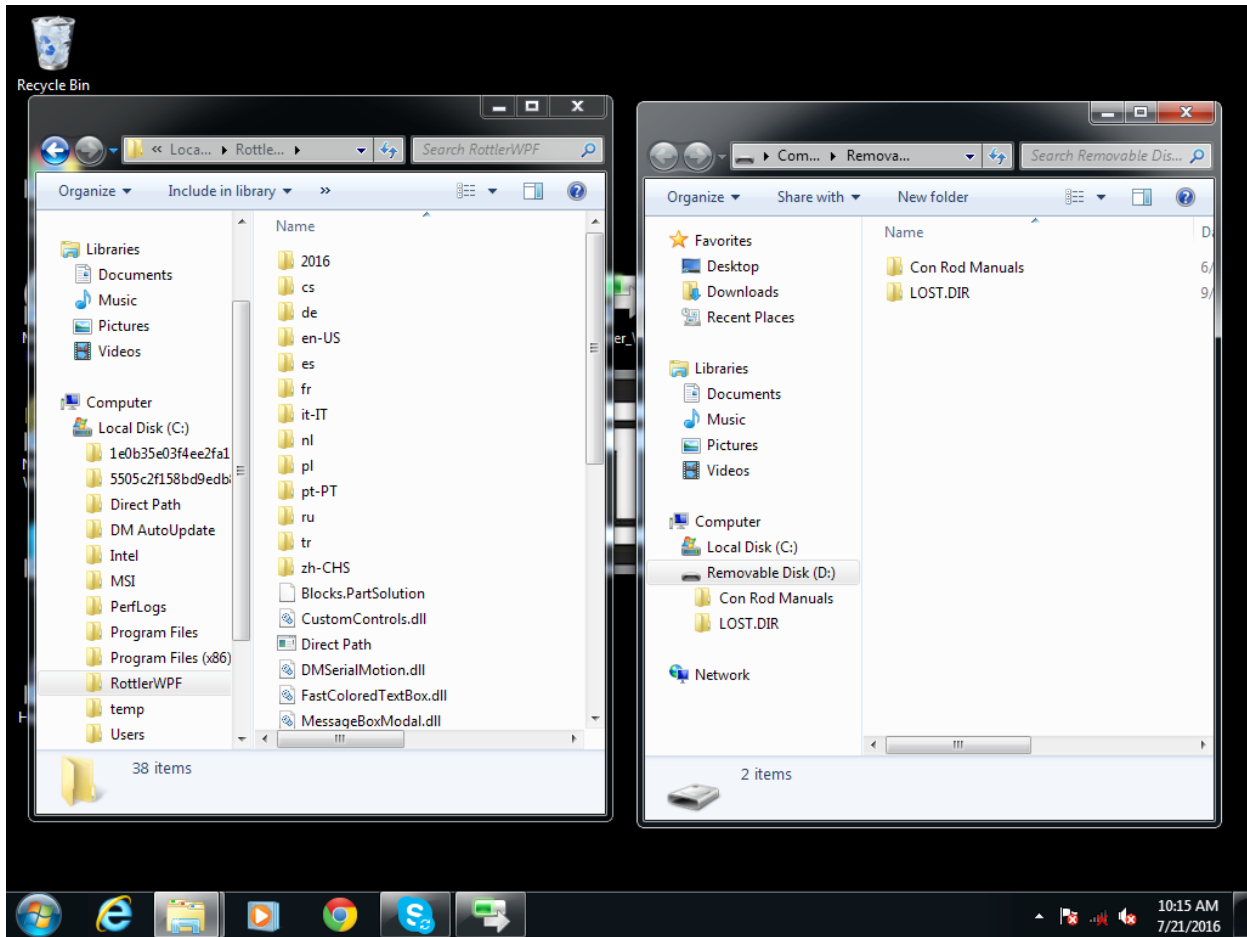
Recycle Bin

« Loca... ▸ Rottle... ▸

Search RottlerWPF

Organize ▾ Include in library ▾ »

Libraries
Documents
Music
Pictures
Videos

Computer
Local Disk (C:)
1e0b35e03f4ee2fa1
5505c2f158bd9edb
Direct Path
DM AutoUpdate
Intel
MSI
PerfLogs
Program Files
Program Files (x86)
RottlerWPF
temp
Users

Name
2016
cs
de
en-US
es
fr
it-IT
nl
pl
pt-PT
ru
tr
zh-CHS
Blocks.PartSolution
CustomControls.dll
Direct Path
DMSerialMotion.dll
FastColoredTextBox.dll
MessageBoxModal.dll

38 items

▸ Com... ▸ Remova...

Search Removable Dis...

Organize ▾ Share with ▾ New folder

Favorites
Desktop
Downloads
Recent Places

Libraries
Documents
Music
Pictures
Videos

Computer
Local Disk (C:)
Removable Disk (D:)
Con Rod Manuals
LOST.DIR

Network

Name
Con Rod Manuals
LOST.DIR

2 items

10:15 AM
7/21/2016